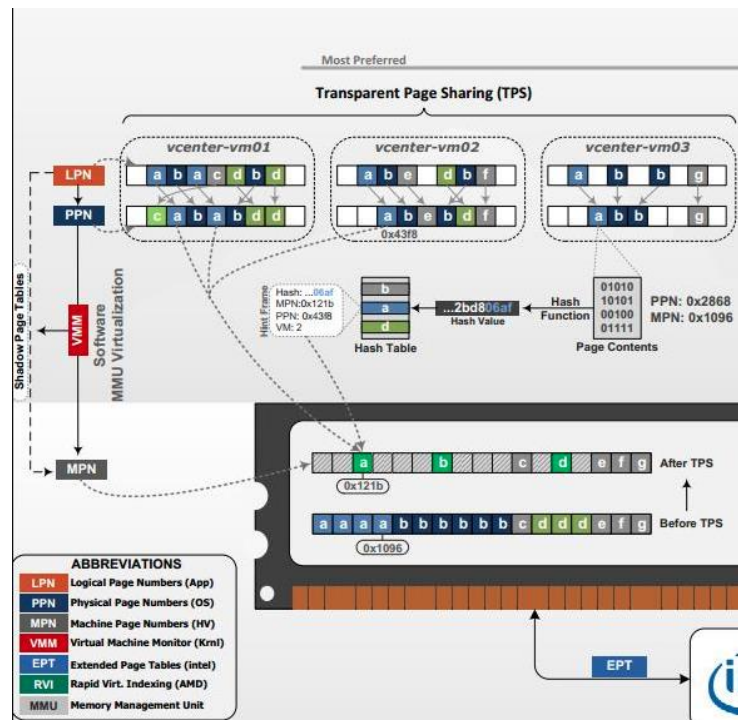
Most Preferred

Transparent Page Sharing (TPS)

vcenter-vm01

a b a c d b d

c a b a b d d

vcenter-vm02

a b e d b f

a b e b d f

0x43f8

vcenter-vm03

a b b g

a b b

LPN

PPN

VMM

Software MMU Virtualization

Shadow Page Tables

Hint Frame

Hash: ...06af
MPN:0x121b
PPN: 0x43f8
VM: 2

b
a
d

Hash Table

...2bd806af
Hash Value

Hash Function

01010
10101
00100
01111

Page Contents

PPN: 0x2868
MPN: 0x1096

MPN

a b c d e f g

0x121b

After TPS

a a a a b b b b b b c d d d e f g

0x1096

Before TPS

ABBREVIATIONS

| | |
|---|---|
| LPN | Logical Page Numbers (App) |
| PPN | Physical Page Numbers (OS) |
| MPN | Machine Page Numbers (HV) |
| VMM | Virtual Machine Monitor (Krnl) |
| EPT | Extended Page Tables (intel) |
| RVI | Rapid Virt. Indexing (AMD) |
| MMU | Memory Management Unit |

EPT